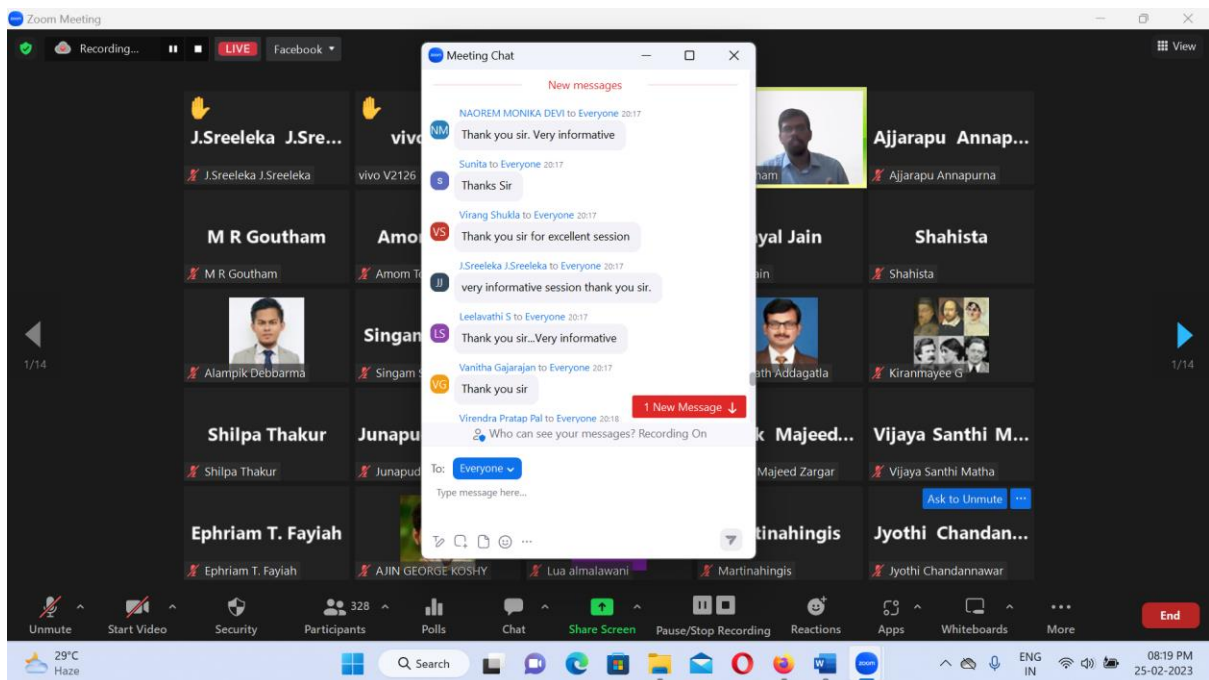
Zoom Meeting

Recording... LIVE Facebook

View

J.Sreeleka J.Sre...
J.Sreeleka J.Sreeleka

vivo
vivo V2126

Ajjarapu Annap...
Ajjarapu Annapurna

M R Goutham
M R Goutham

Amo
Amom T

yal Jain
ain

Shahista
Shahista

Alampik Debbarma

Singan
Singam

ath Addagatla

Kiranmayee G

Shilpa Thakur
Shilpa Thakur

Junapu
Junapud

k Majeed...
Majeed Zargar

Vijaya Santhi M...
Vijaya Santhi Matha

Ask to Unmute

Ephriam T. Fayiah
Ephriam T. Fayiah

AJIN GEORGE KOSHY

Lua almalawani

tinahingis
Martinahingis

Jyothi Chandan...
Jyothi Chandannawar

1/14

1/14

Meeting Chat

New messages

NAOREM MONIKA DEVI to Everyone 20:17
Thank you sir. Very informative

Sunita to Everyone 20:17
Thanks Sir

Virang Shukla to Everyone 20:17
Thank you sir for excellent session

J.Sreeleka J.Sreeleka to Everyone 20:17
very informative session thank you sir.

Leelavathi S to Everyone 20:17
Thank you sir...Very informative

Vanitha Gajarajan to Everyone 20:17
Thank you sir

Virendra Pratap Pal to Everyone 20:18

1 New Message

Who can see your messages? Recording On

To: Everyone

Type message here...

Unmute Start Video Security 328 Participants Polls Chat Share Screen Pause/Stop Recording Reactions Apps Whiteboards More End

29°C Haze

Search

ENG IN

08:19 PM 25-02-2023